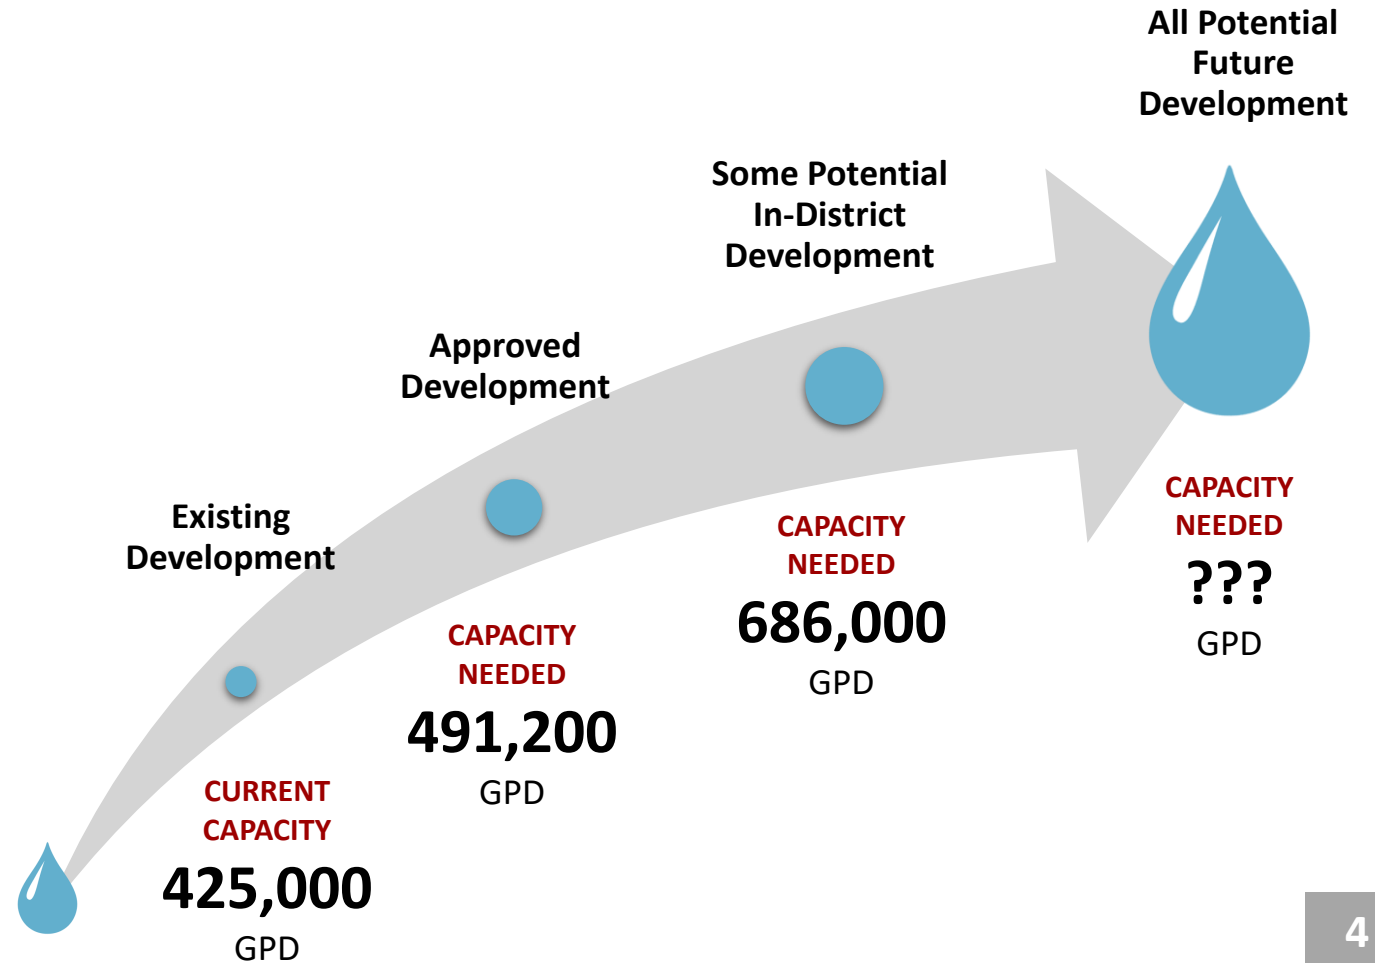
All Potential Future Development

Some Potential In-District Development

Approved Development

Existing Development

CURRENT CAPACITY
425,000
GPD

CAPACITY NEEDED
491,200
GPD

CAPACITY NEEDED
686,000
GPD

CAPACITY NEEDED
???
GPD

4